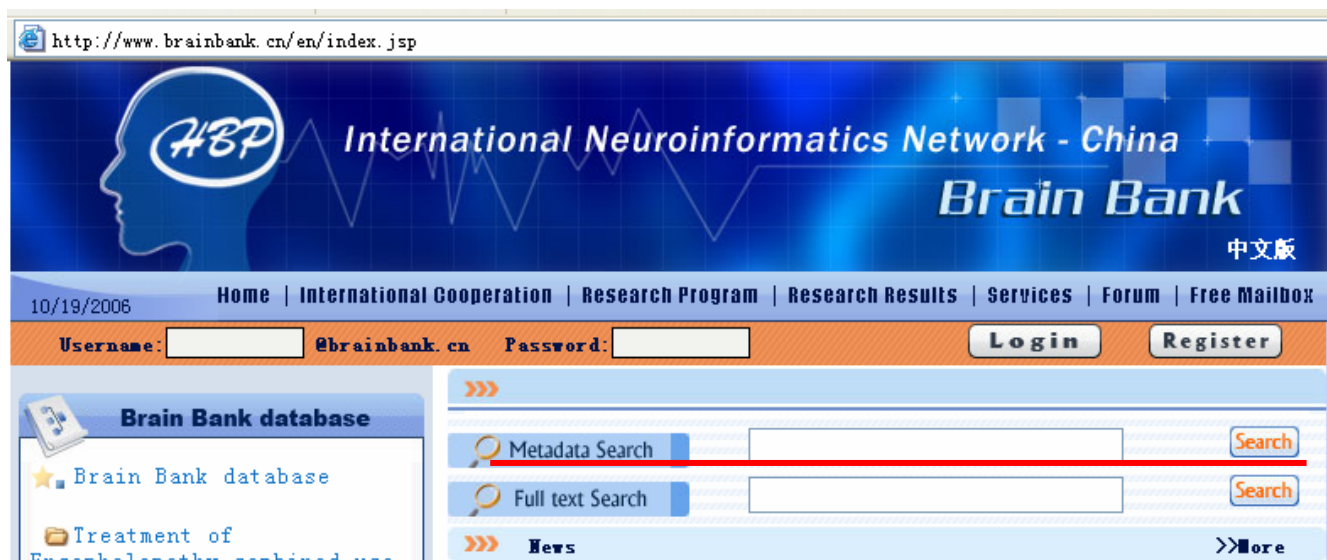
http://www.brainbank.cn/en/index.jsp

HBP

International Neuroinformatics Network - China

Brain Bank

中文版

10/19/2006

Home | International Cooperation | Research Program | Research Results | Services | Forum | Free Mailbox

Username: @brainbank.cn Password:

Login

Register

Brain Bank database

Brain Bank database

Treatment of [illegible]

Metadata Search

Search

Full text Search

Search

News

>>More